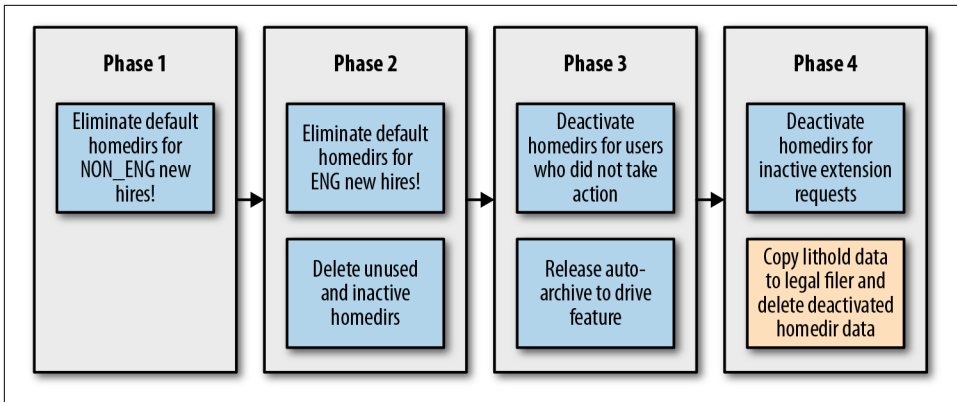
Phase 1

Eliminate default homedirs for NON_ENG new hires!

Phase 2

Eliminate default homedirs for ENG new hires!

Delete unused and inactive homedirs

Phase 3

Deactivate homedirs for users who did not take action

Release auto-archive to drive feature

Phase 4

Deactivate homedirs for inactive extension requests

Copy lithold data to legal filer and delete deactivated homedir data